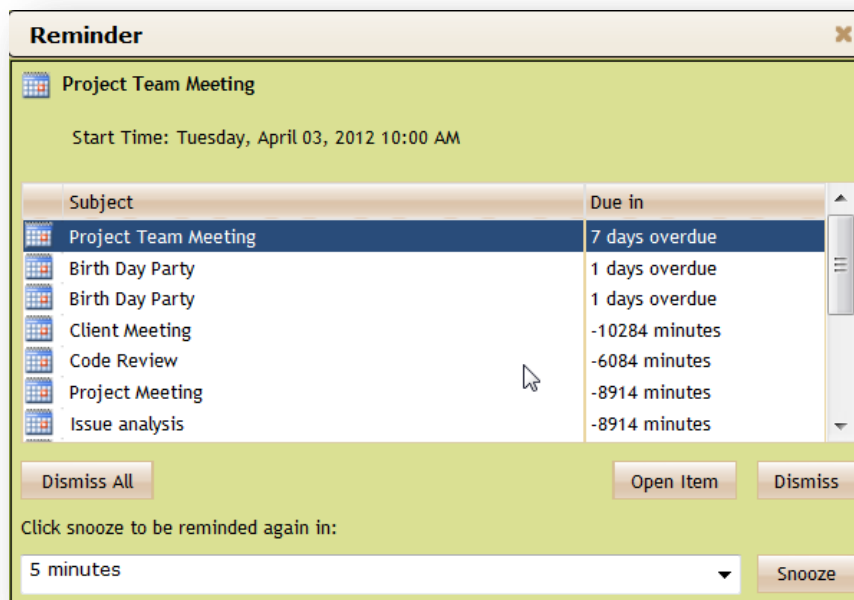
Reminder

Project Team Meeting

Start Time: Tuesday, April 03, 2012 10:00 AM

| Subject | Due in |
|---|---|
| Project Team Meeting | 7 days overdue |
| Birth Day Party | 1 days overdue |
| Birth Day Party | 1 days overdue |
| Client Meeting | -10284 minutes |
| Code Review | -6084 minutes |
| Project Meeting | -8914 minutes |
| Issue analysis | -8914 minutes |

Dismiss All

Open Item

Dismiss

Click snooze to be reminded again in:

5 minutes

Snooze